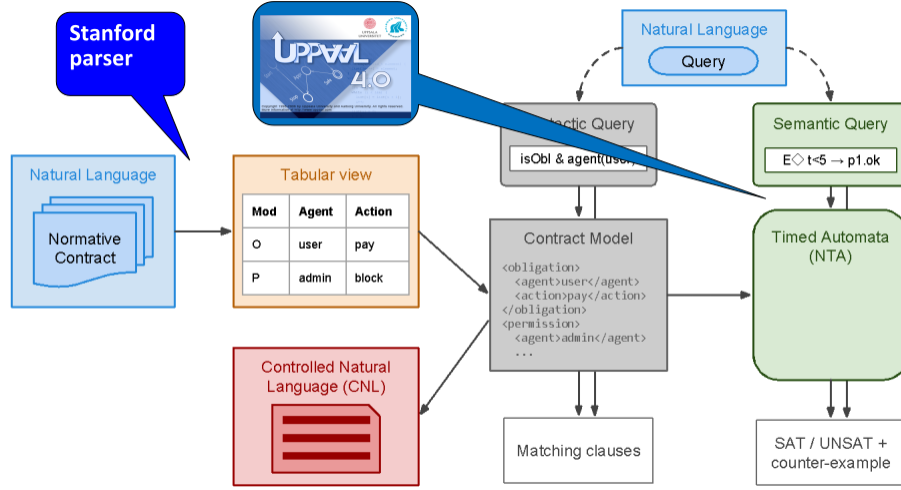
Stanford parser

UPPAAL 4.0

Natural Language

Query

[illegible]tactic Query

isObl & agent(user)

Semantic Query

E◇ t<5 → p1.ok

Natural Language

Normative Contract

Tabular view

| Mod | Agent | Action |
|---|---|---|
| O | user | pay |
| P | admin | block |

Contract Model

<obligation>
<agent>user</agent>
<action>pay</action>
</obligation>
<permission>
<agent>admin</agent>
...

Timed Automata (NTA)

Controlled Natural Language (CNL)

Matching clauses

SAT / UNSAT + counter-example